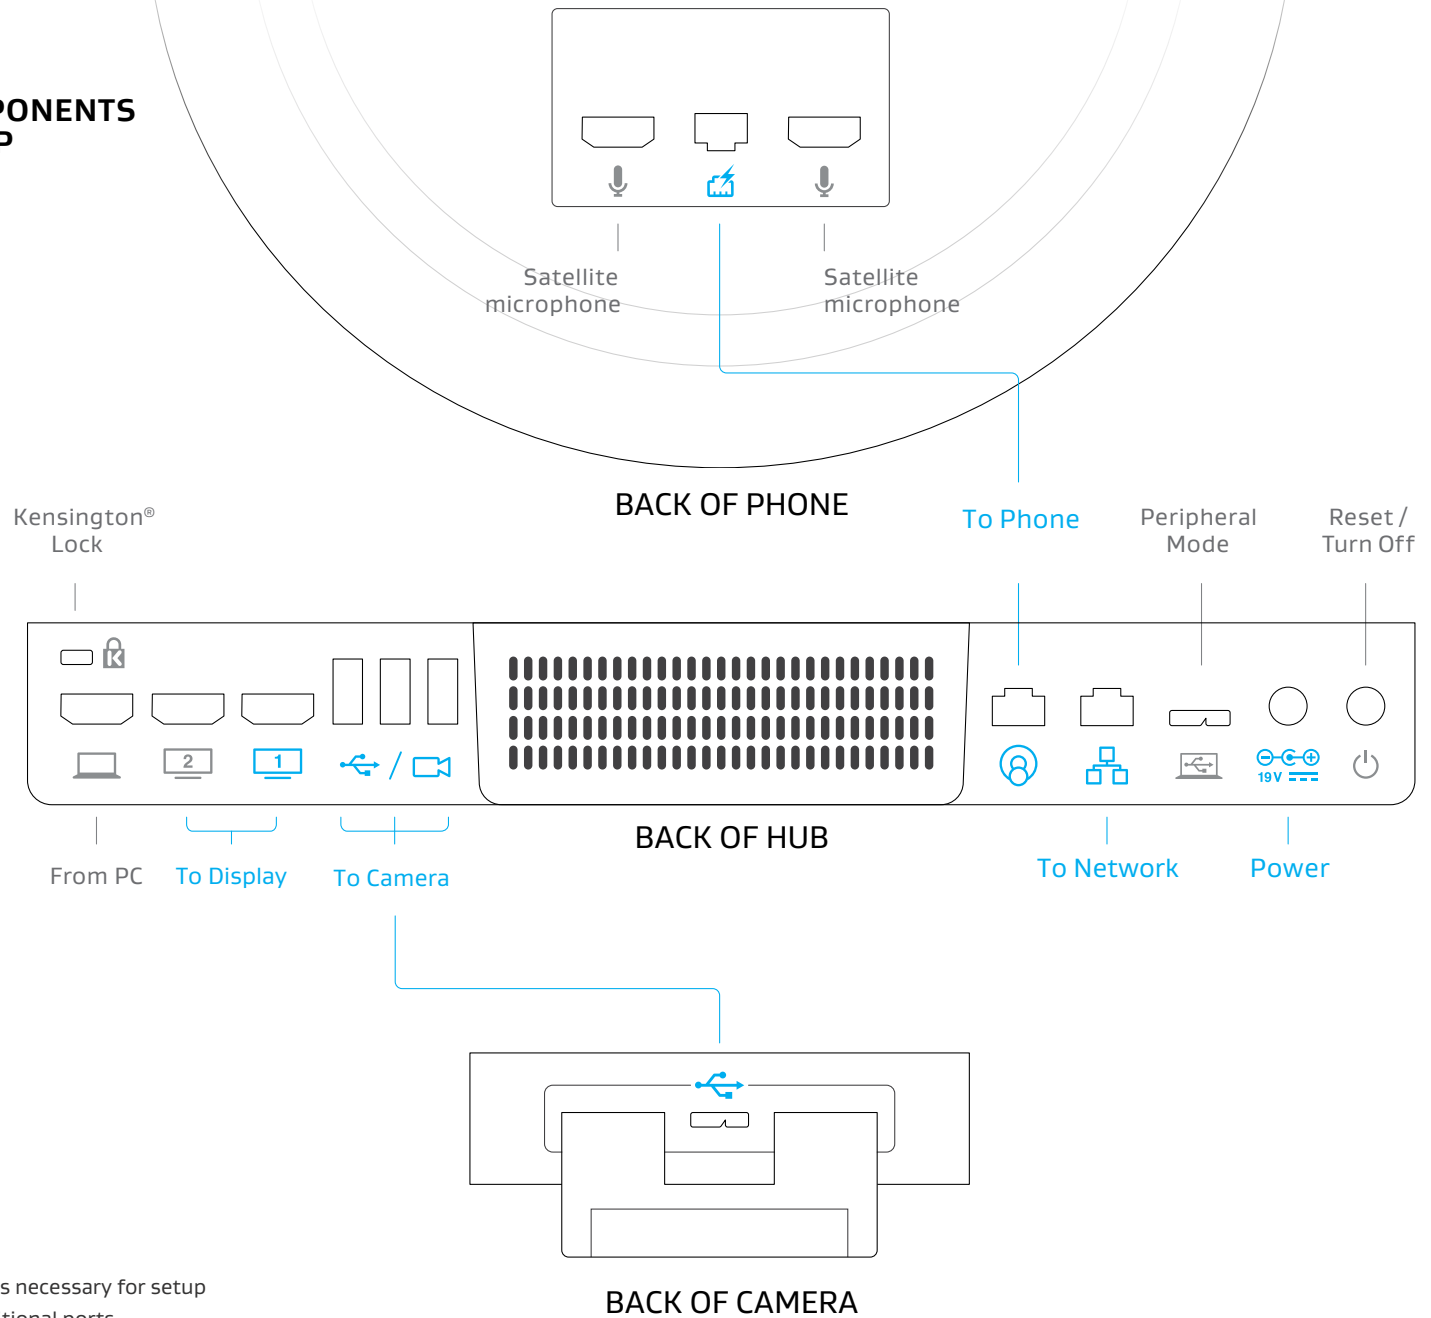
PONENTS
P

Satellite microphone

Satellite microphone

BACK OF PHONE

Kensington® Lock

To Phone

Peripheral Mode

Reset / Turn Off

2

1

19V

BACK OF HUB

From PC

To Display

To Camera

To Network

Power

BACK OF CAMERA

s necessary for setup
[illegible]tional ports